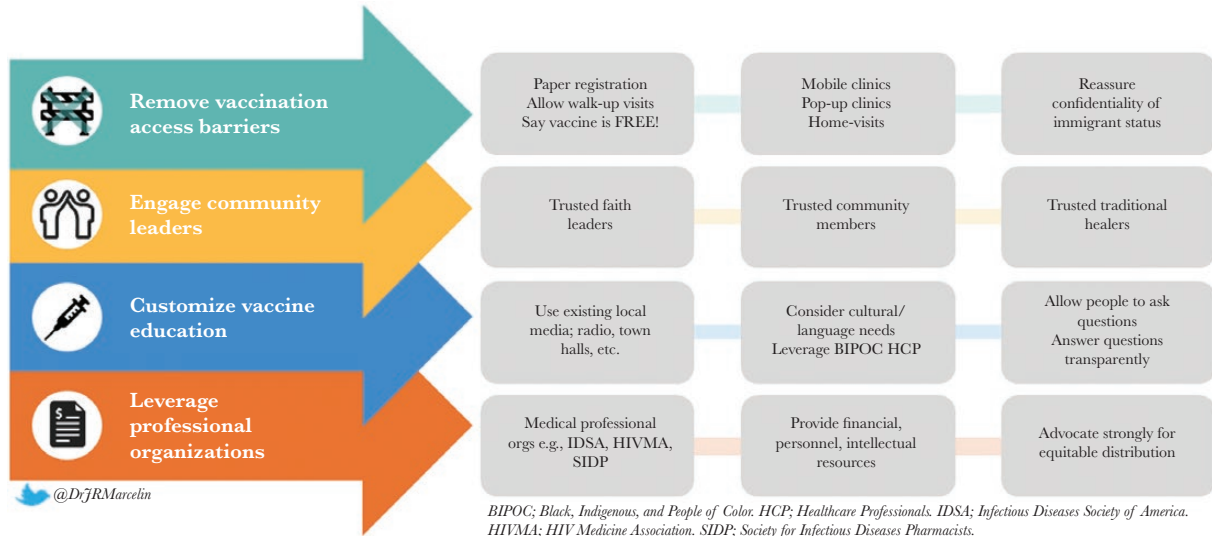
Remove vaccination access barriers

Paper registration
Allow walk-up visits
Say vaccine is FREE!

Mobile clinics
Pop-up clinics
Home-visits

Reassure confidentiality of immigrant status

Engage community leaders

Trusted faith leaders

Trusted community members

Trusted traditional healers

Customize vaccine education

Use existing local media; radio, town halls, etc.

Consider cultural/ language needs
Leverage BIPOC HCP

Allow people to ask questions
Answer questions transparently

Leverage professional organizations

Medical professional orgs e.g., IDSA, HIVMA, SIDP

Provide financial, personnel, intellectual resources

Advocate strongly for equitable distribution

@DrJRMarcelin

BIPOC; Black, Indigenous, and People of Color. HCP; Healthcare Professionals. IDSA; Infectious Diseases Society of America. HIVMA; HIV Medicine Association. SIDP; Society for Infectious Diseases Pharmacists.